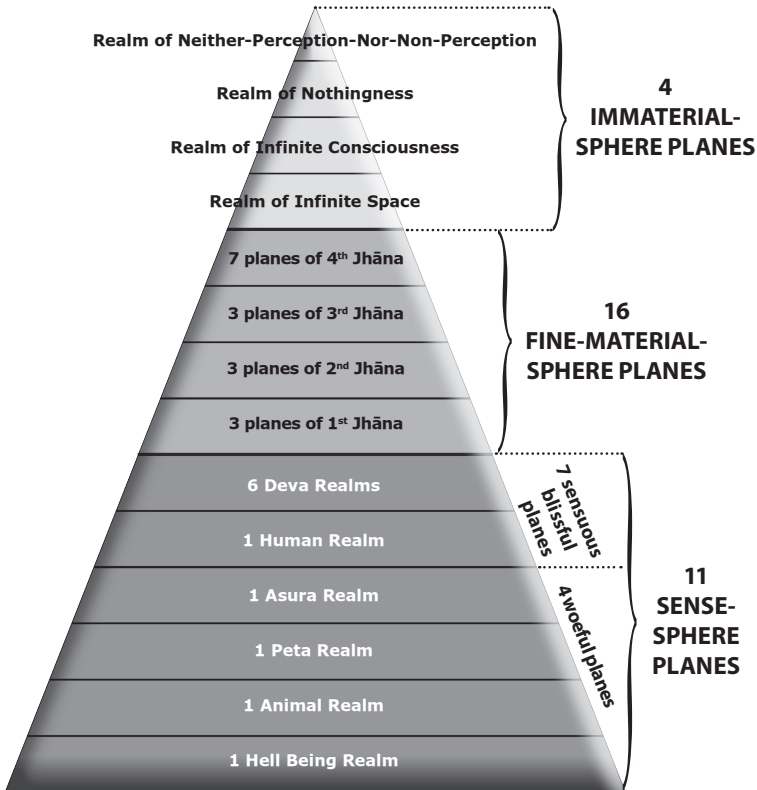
Realm of Neither-Perception-Nor-Non-Perception

Realm of Nothingness

Realm of Infinite Consciousness

Realm of Infinite Space

4 IMMATERIAL-SPHERE PLANES

7 planes of 4$^{th}$ Jhāna

3 planes of 3$^{rd}$ Jhāna

3 planes of 2$^{nd}$ Jhāna

3 planes of 1$^{st}$ Jhāna

16 FINE-MATERIAL-SPHERE PLANES

6 Deva Realms

1 Human Realm

7 sensuous blissful planes

1 Asura Realm

1 Peta Realm

1 Animal Realm

1 Hell Being Realm

4 woeful planes

11 SENSE-SPHERE PLANES